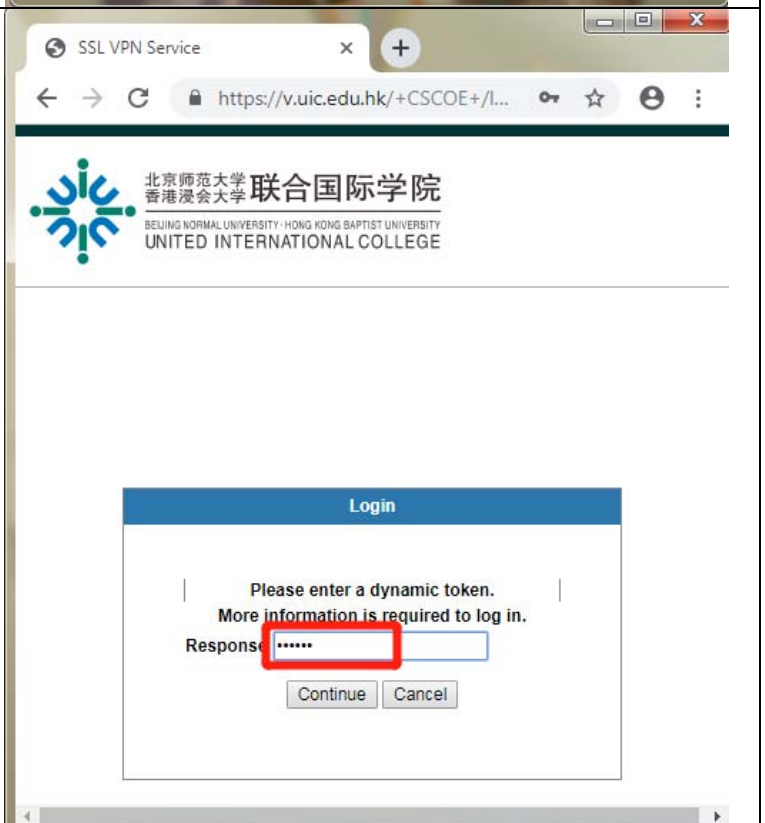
SSL VPN Service

https://v.uic.edu.hk/+CSCOE+/l...

北京师范大学 香港浸会大学 联合国际学院
BEIJING NORMAL UNIVERSITY · HONG KONG BAPTIST UNIVERSITY
UNITED INTERNATIONAL COLLEGE

Login

Please enter a dynamic token.
More information is required to log in.

Response ••••••

Continue Cancel